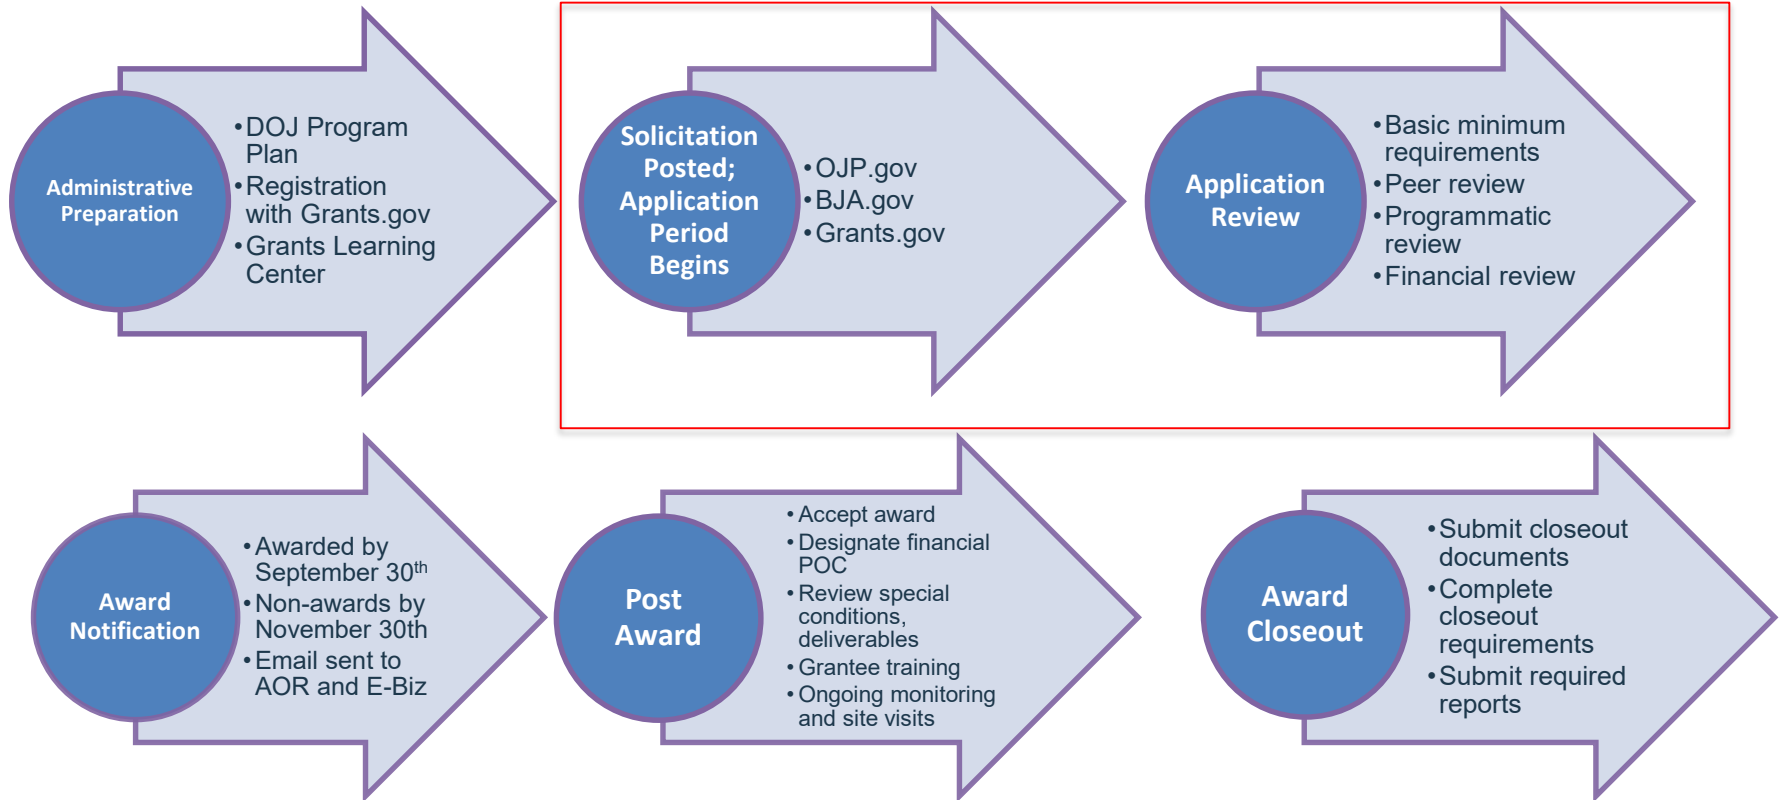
Administrative Preparation

- DOJ Program Plan
- Registration with Grants.gov
- Grants Learning Center

Solicitation Posted; Application Period Begins

- OJP.gov
- BJA.gov
- Grants.gov

Application Review

- Basic minimum requirements
- Peer review
- Programmatic review
- Financial review

Award Notification

- Awarded by September 30$^{th}$
- Non-awards by November 30th
- Email sent to AOR and E-Biz

Post Award

- Accept award
- Designate financial POC
- Review special conditions, deliverables
- Grantee training
- Ongoing monitoring and site visits

Award Closeout

- Submit closeout documents
- Complete closeout requirements
- Submit required reports